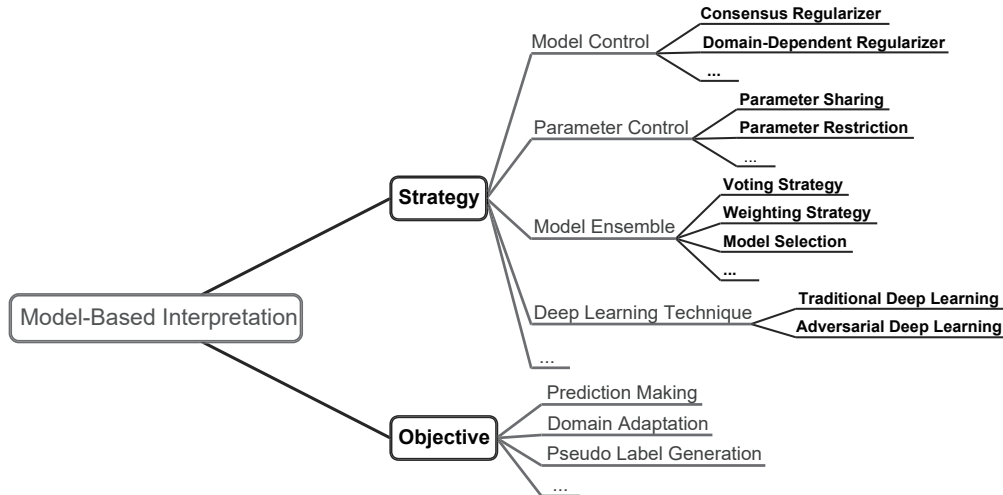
Model-Based Interpretation

Strategy

Model Control

Consensus Regularizer

Domain-Dependent Regularizer

...

Parameter Control

Parameter Sharing

Parameter Restriction

...

Model Ensemble

Voting Strategy

Weighting Strategy

Model Selection

...

Deep Learning Technique

Traditional Deep Learning

Adversarial Deep Learning

...

Objective

Prediction Making

Domain Adaptation

Pseudo Label Generation

...